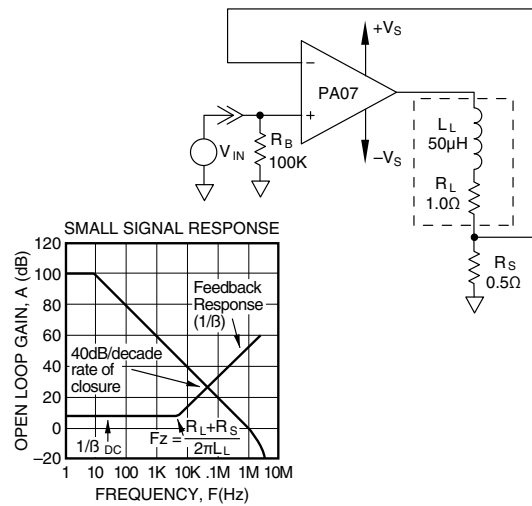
$+V_S$

–

+

PA07

$-V_S$

$V_{IN}$

$R_B$
100K

$L_L$
50µH

$R_L$
1.0Ω

$R_S$
0.5Ω

SMALL SIGNAL RESPONSE

OPEN LOOP GAIN, A (dB)

120
100
80
60
40
20
0
–20

Feedback Response (1/ß)

40dB/decade rate of closure

$1/ß_{DC}$

$Fz = \frac{R_L+R_S}{2\pi L_L}$

1 10 100 1K 10K .1M 1M 10M

FREQUENCY, F(Hz)